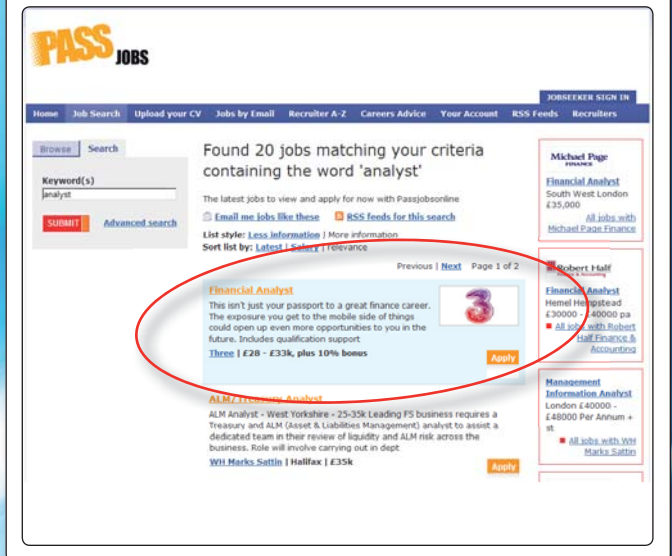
PASS JOBS

JOBSEEKER SIGN IN

Home Job Search Upload your CV Jobs by Email Recruiter A-Z Careers Advice Your Account RSS Feeds Recruiters

Browse Search

Keyword(s)
analyst

SUBMIT Advanced search

Found 20 jobs matching your criteria containing the word 'analyst'

The latest jobs to view and apply for now with Passjobsonline

Email me jobs like these RSS feeds for this search

List style: Less information | More information
Sort list by: Latest | Salary | relevance

Previous | Next Page 1 of 2

Financial Analyst
This isn't just your passport to a great finance career. The exposure you get to the mobile side of things could open up even more opportunities to you in the future. Includes qualification support
Three | £28 - £33k, plus 10% bonus
Apply

ALM/ Treasury Analyst
ALM Analyst - West Yorkshire - 25-35k Leading FS business requires a Treasury and ALM (Asset & Liabilities Management) analyst to assist a dedicated team in their review of liquidity and ALM risk across the business. Role will involve carrying out in dept
WH Marks Sattin | Halifax | £35k
Apply

Michael Page FINANCE
Financial Analyst
South West London
£35,000
All jobs with Michael Page Finance

Robert Half Finance & Accounting
Financial Analyst
Hemel Hempstead
£30000 - £40000 pa
All jobs with Robert Half Finance & Accounting

Management Information Analyst
London £40000 - £48000 Per Annum + st
All jobs with WH Marks Sattin